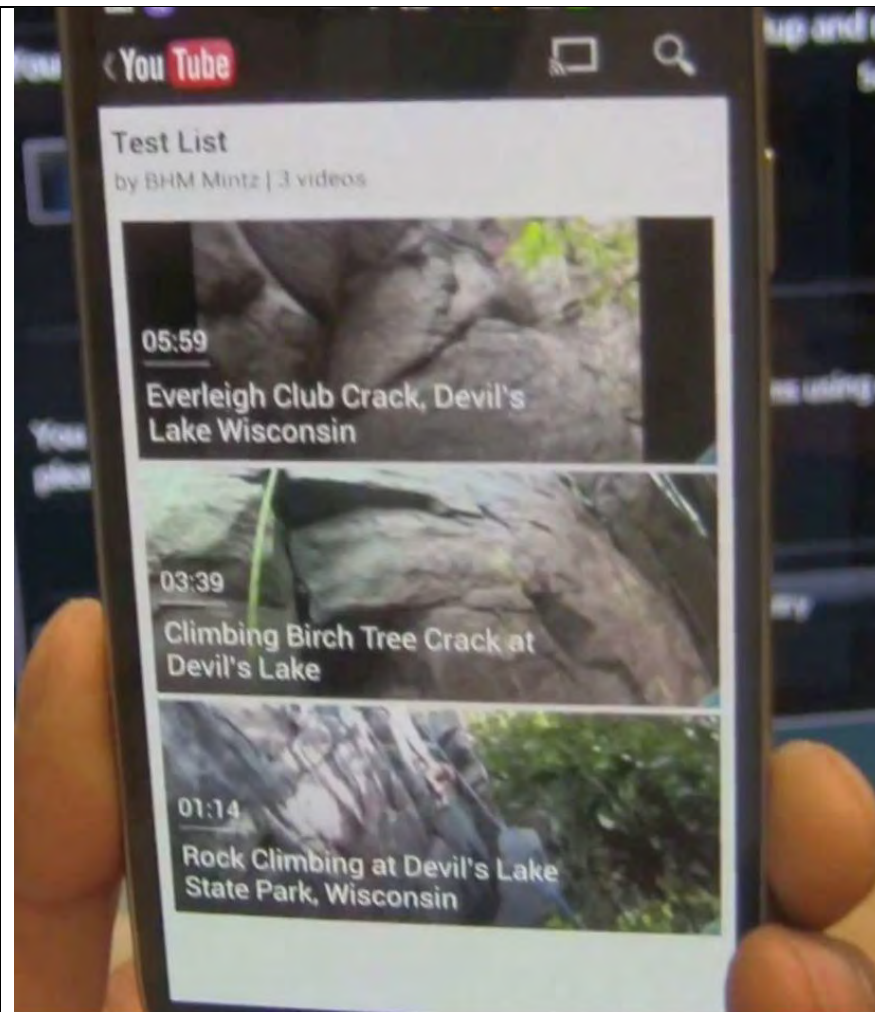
YouTube

Test List
by BHM Mintz | 3 videos

05:59
Everleigh Club Crack, Devil's Lake Wisconsin

03:39
Climbing Birch Tree Crack at Devil's Lake

01:14
Rock Climbing at Devil's Lake State Park, Wisconsin